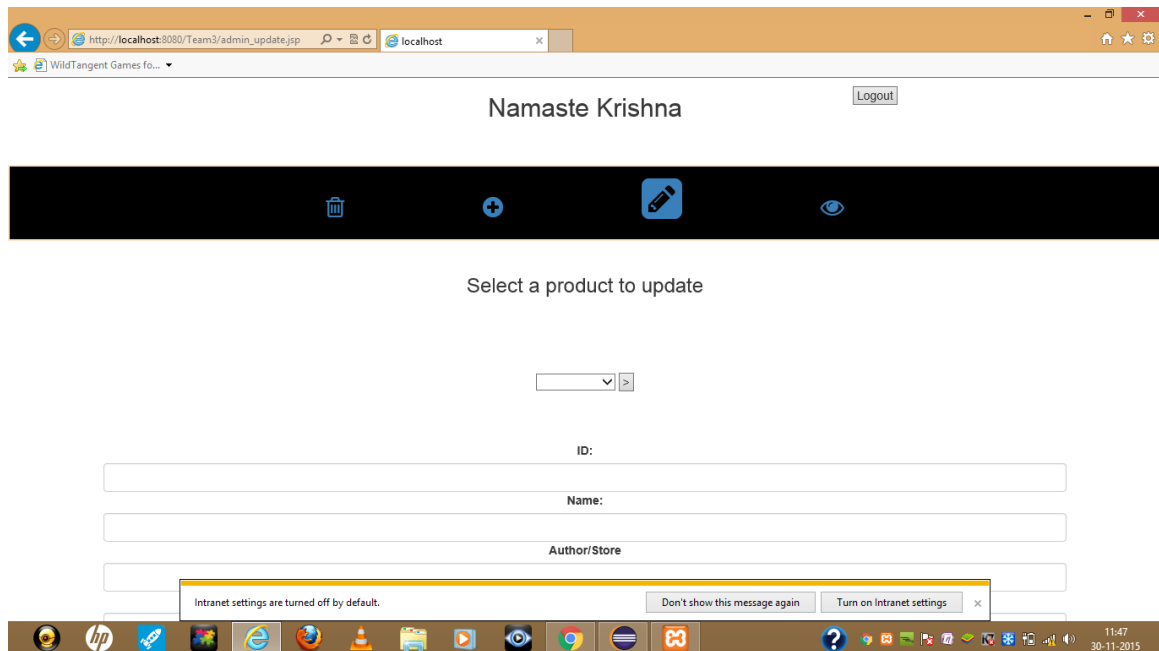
http://localhost:8080/Team3/admin_update.jsp

localhost

WildTangent Games fo...

Logout

Namaste Krishna

Select a product to update

>

ID:

Name:

Author/Store

Intranet settings are turned off by default.

Don't show this message again

Turn on Intranet settings

11:47
30-11-2015